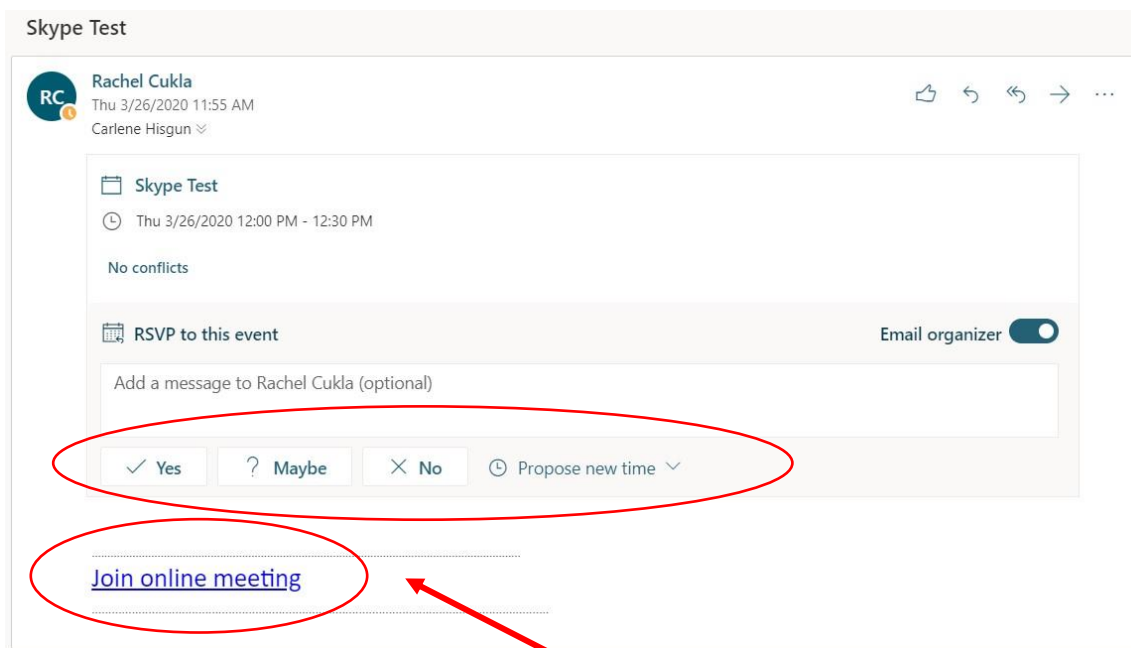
Skype Test

RC

Rachel Cukla

Thu 3/26/2020 11:55 AM

Carlene Hisgun

Skype Test

Thu 3/26/2020 12:00 PM - 12:30 PM

No conflicts

RSVP to this event

Email organizer

Add a message to Rachel Cukla (optional)

Yes

Maybe

No

Propose new time

Join online meeting